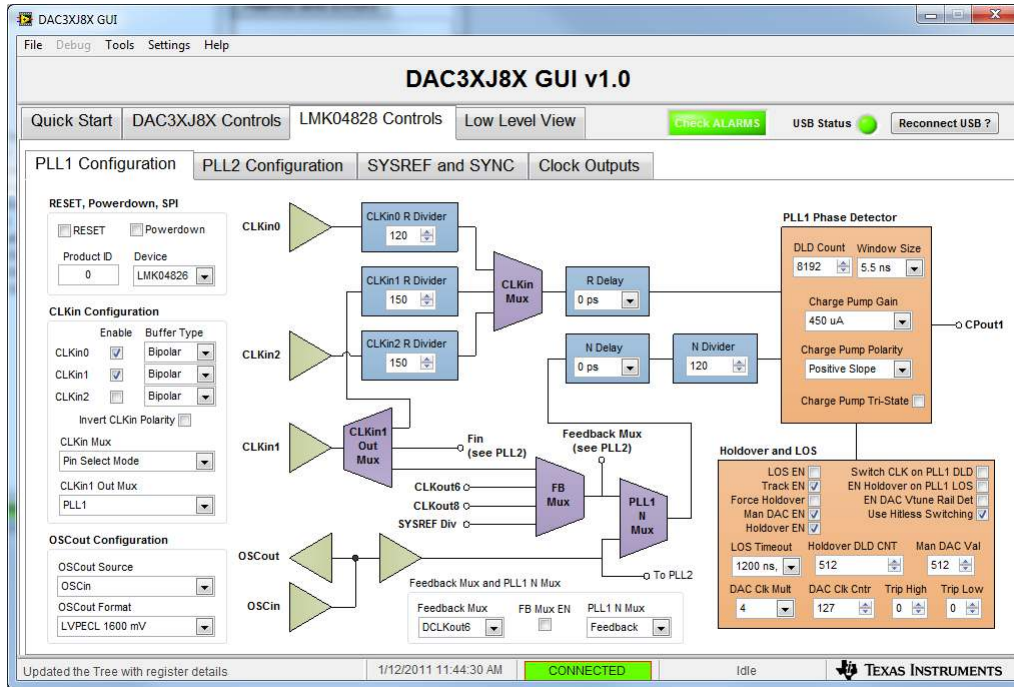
DAC3XJ8X GUI

File Debug Tools Settings Help

DAC3XJ8X GUI v1.0

Quick Start | DAC3XJ8X Controls | LMK04828 Controls | Low Level View

Check ALARMS | USB Status | Reconnect USB ?

PLL1 Configuration | PLL2 Configuration | SYSREF and SYNC | Clock Outputs

RESET, Powerdown, SPI
RESET
Powerdown
Product ID
0
Device
LMK04826

CLKin Configuration
Enable Buffer Type
CLKin0 Bipolar
CLKin1 Bipolar
CLKin2 Bipolar
Invert CLKin Polarity
CLKin Mux
Pin Select Mode
CLKin1 Out Mux
PLL1

OSCout Configuration
OSCout Source
OSCin
OSCout Format
LVPECL 1600 mV

CLKin0
CLKin2
CLKin1
OSCout
OSCin

CLKin0 R Divider
120
CLKin1 R Divider
150
CLKin2 R Divider
150

CLKin Mux

R Delay
0 ps

N Delay
0 ps

N Divider
120

CLKin1 Out Mux

Fin (see PLL2)

Feedback Mux (see PLL2)

CLKout6
CLKout8
SYSREF Div

FB Mux

PLL1 N Mux

To PLL2

Feedback Mux and PLL1 N Mux
Feedback Mux
DCLKout6
FB Mux EN
PLL1 N Mux
Feedback

PLL1 Phase Detector
DLD Count
8192
Window Size
5.5 ns
Charge Pump Gain
450 uA
Charge Pump Polarity
Positive Slope
Charge Pump Tri-State

CPout1

Holdover and LOS
LOS EN
Track EN
Force Holdover
Man DAC EN
Holdover EN
Switch CLK on PLL1 DLD
EN Holdover on PLL1 LOS
EN DAC Vtune Rail Det
Use Hitless Switching
LOS Timeout
1200 ns,
Holdover DLD CNT
512
Man DAC Val
512
DAC Clk Mult
4
DAC Clk Cntr
127
Trip High
0
Trip Low
0

Updated the Tree with register details | 1/12/2011 11:44:30 AM | CONNECTED | Idle | TEXAS INSTRUMENTS